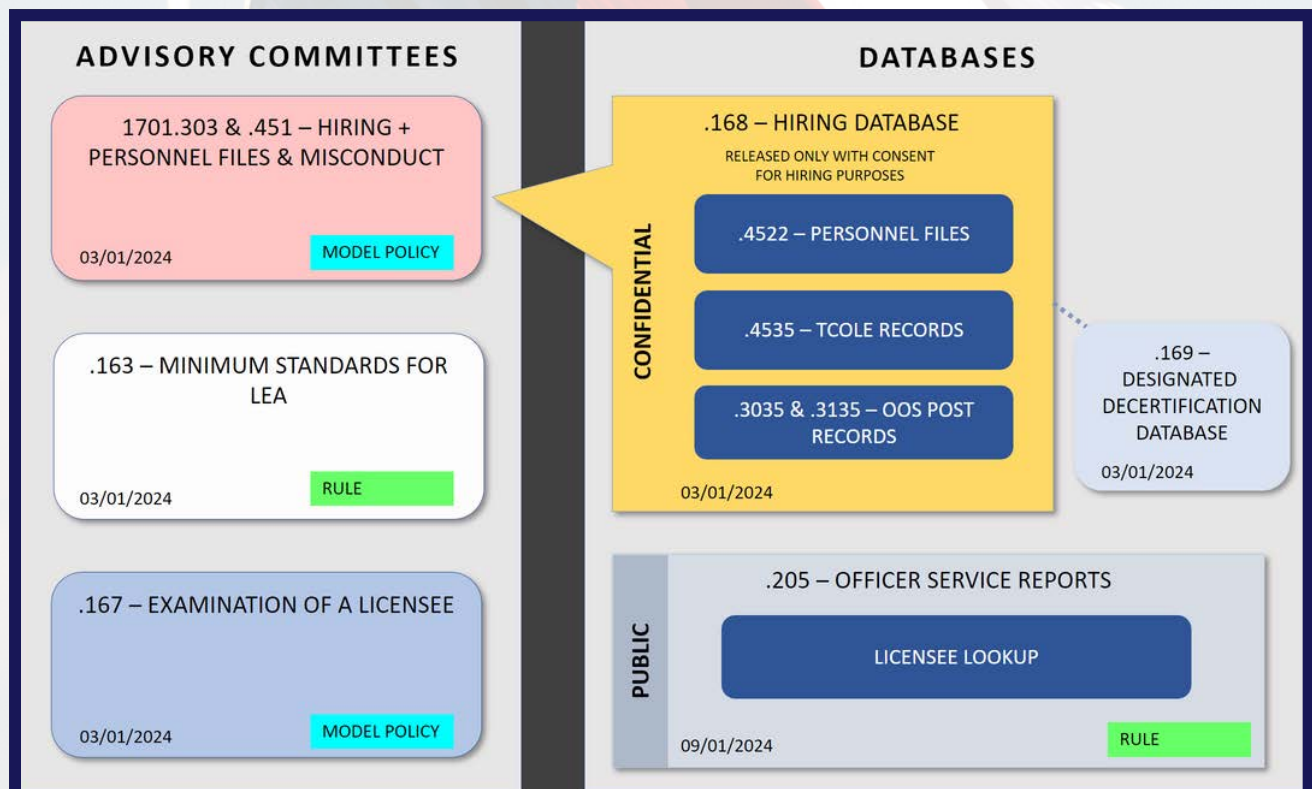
ADVISORY COMMITTEES

1701.303 & .451 – HIRING + PERSONNEL FILES & MISCONDUCT

03/01/2024

MODEL POLICY

.163 – MINIMUM STANDARDS FOR LEA

03/01/2024

RULE

.167 – EXAMINATION OF A LICENSEE

03/01/2024

MODEL POLICY

DATABASES

.168 – HIRING DATABASE

RELEASED ONLY WITH CONSENT FOR HIRING PURPOSES

CONFIDENTIAL

.4522 – PERSONNEL FILES

.4535 – TCOLE RECORDS

.3035 & .3135 – OOS POST RECORDS

03/01/2024

.169 – DESIGNATED DECERTIFICATION DATABASE

03/01/2024

PUBLIC

.205 – OFFICER SERVICE REPORTS

LICENSEE LOOKUP

09/01/2024

RULE